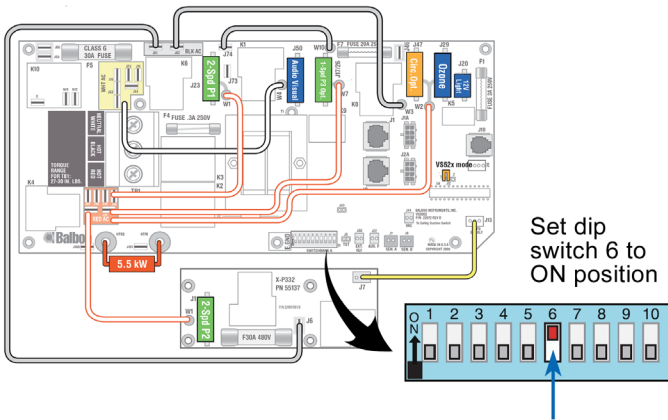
CLASS G
30A FUSE
K6
BLK-AC
J74
K1
J50
W10
F7 FUSE 20A 250V
J47
J29
J20
F1
K10
F5
2-Spd P1
J23
J73
W1
Audio Visual
1-Spd P3 Opt
Circ. Opt.
Ozone
12V Light
K5
F4 FUSE .3A 250V
W3
W2
J1A
J2A
J60
VS52x mode
TORQUE RANGE FOR TB1 27-30 IN. LBS.
NEUTRAL WHITE
HOT BLACK
HOT RED
K2
K3
K4
TB1
RED-AC
Balboa
HTR2
HTR
5.5 kW
J33
X-P332
PN 55137
J7
J1
2-Spd P2
W1
F30A 480V
J5
Set dip switch 6 to ON position
ON
1
2
3
4
5
6
7
8
9
10